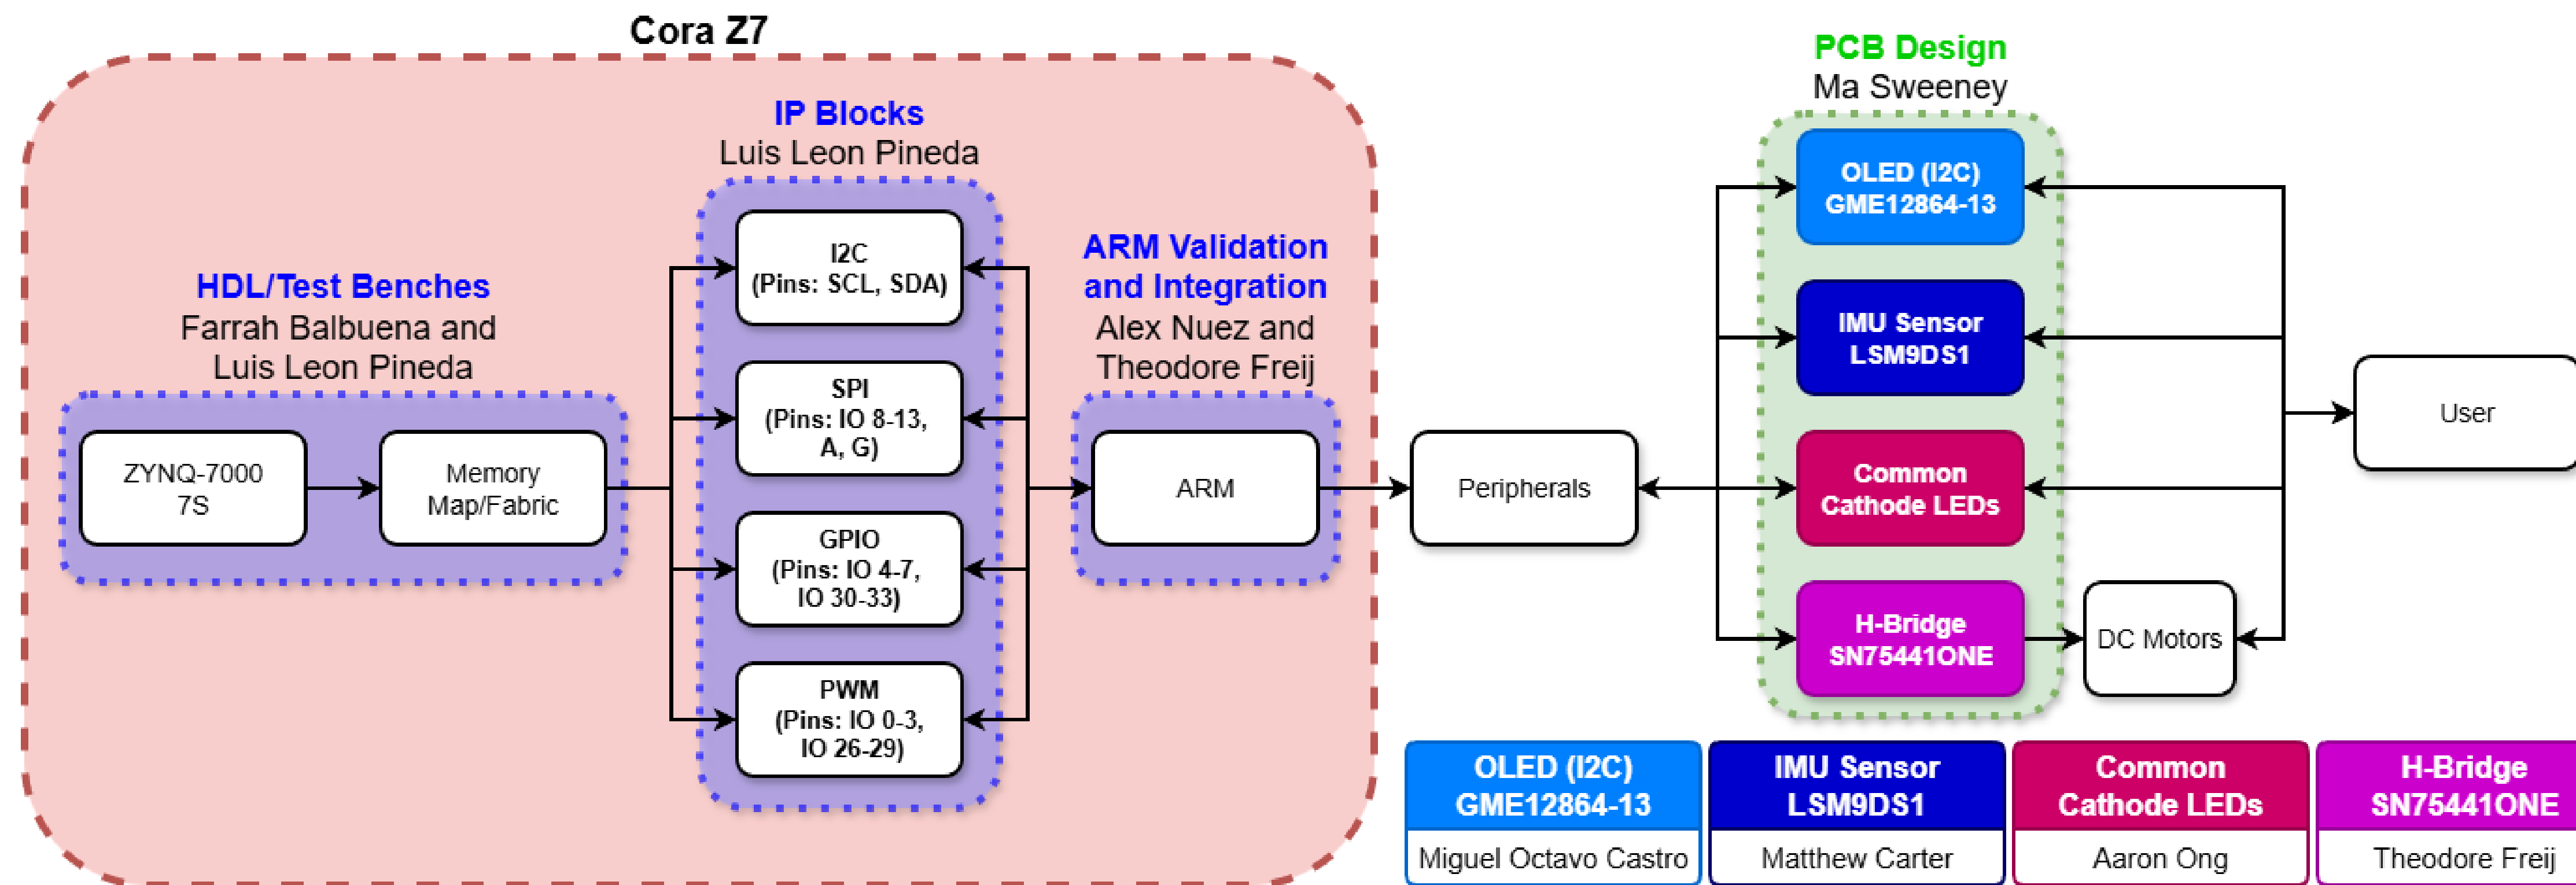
Cora Z7

HDL/Test Benches
Farrah Balbuena and Luis Leon Pineda

ZYNQ-7000 7S

Memory Map/Fabric

IP Blocks
Luis Leon Pineda

I2C (Pins: SCL, SDA)

SPI (Pins: IO 8-13, A, G)

GPIO (Pins: IO 4-7, IO 30-33)

PWM (Pins: IO 0-3, IO 26-29)

ARM Validation and Integration
Alex Nuez and Theodore Freij

ARM

Peripherals

PCB Design
Ma Sweeney

OLED (I2C) GME12864-13

IMU Sensor LSM9DS1

Common Cathode LEDs

H-Bridge SN75441ONE

DC Motors

User

| OLED (I2C) GME12864-13 | IMU Sensor LSM9DS1 | Common Cathode LEDs | H-Bridge SN75441ONE |
|---|---|---|---|
| Miguel Octavo Castro | Matthew Carter | Aaron Ong | Theodore Freij |